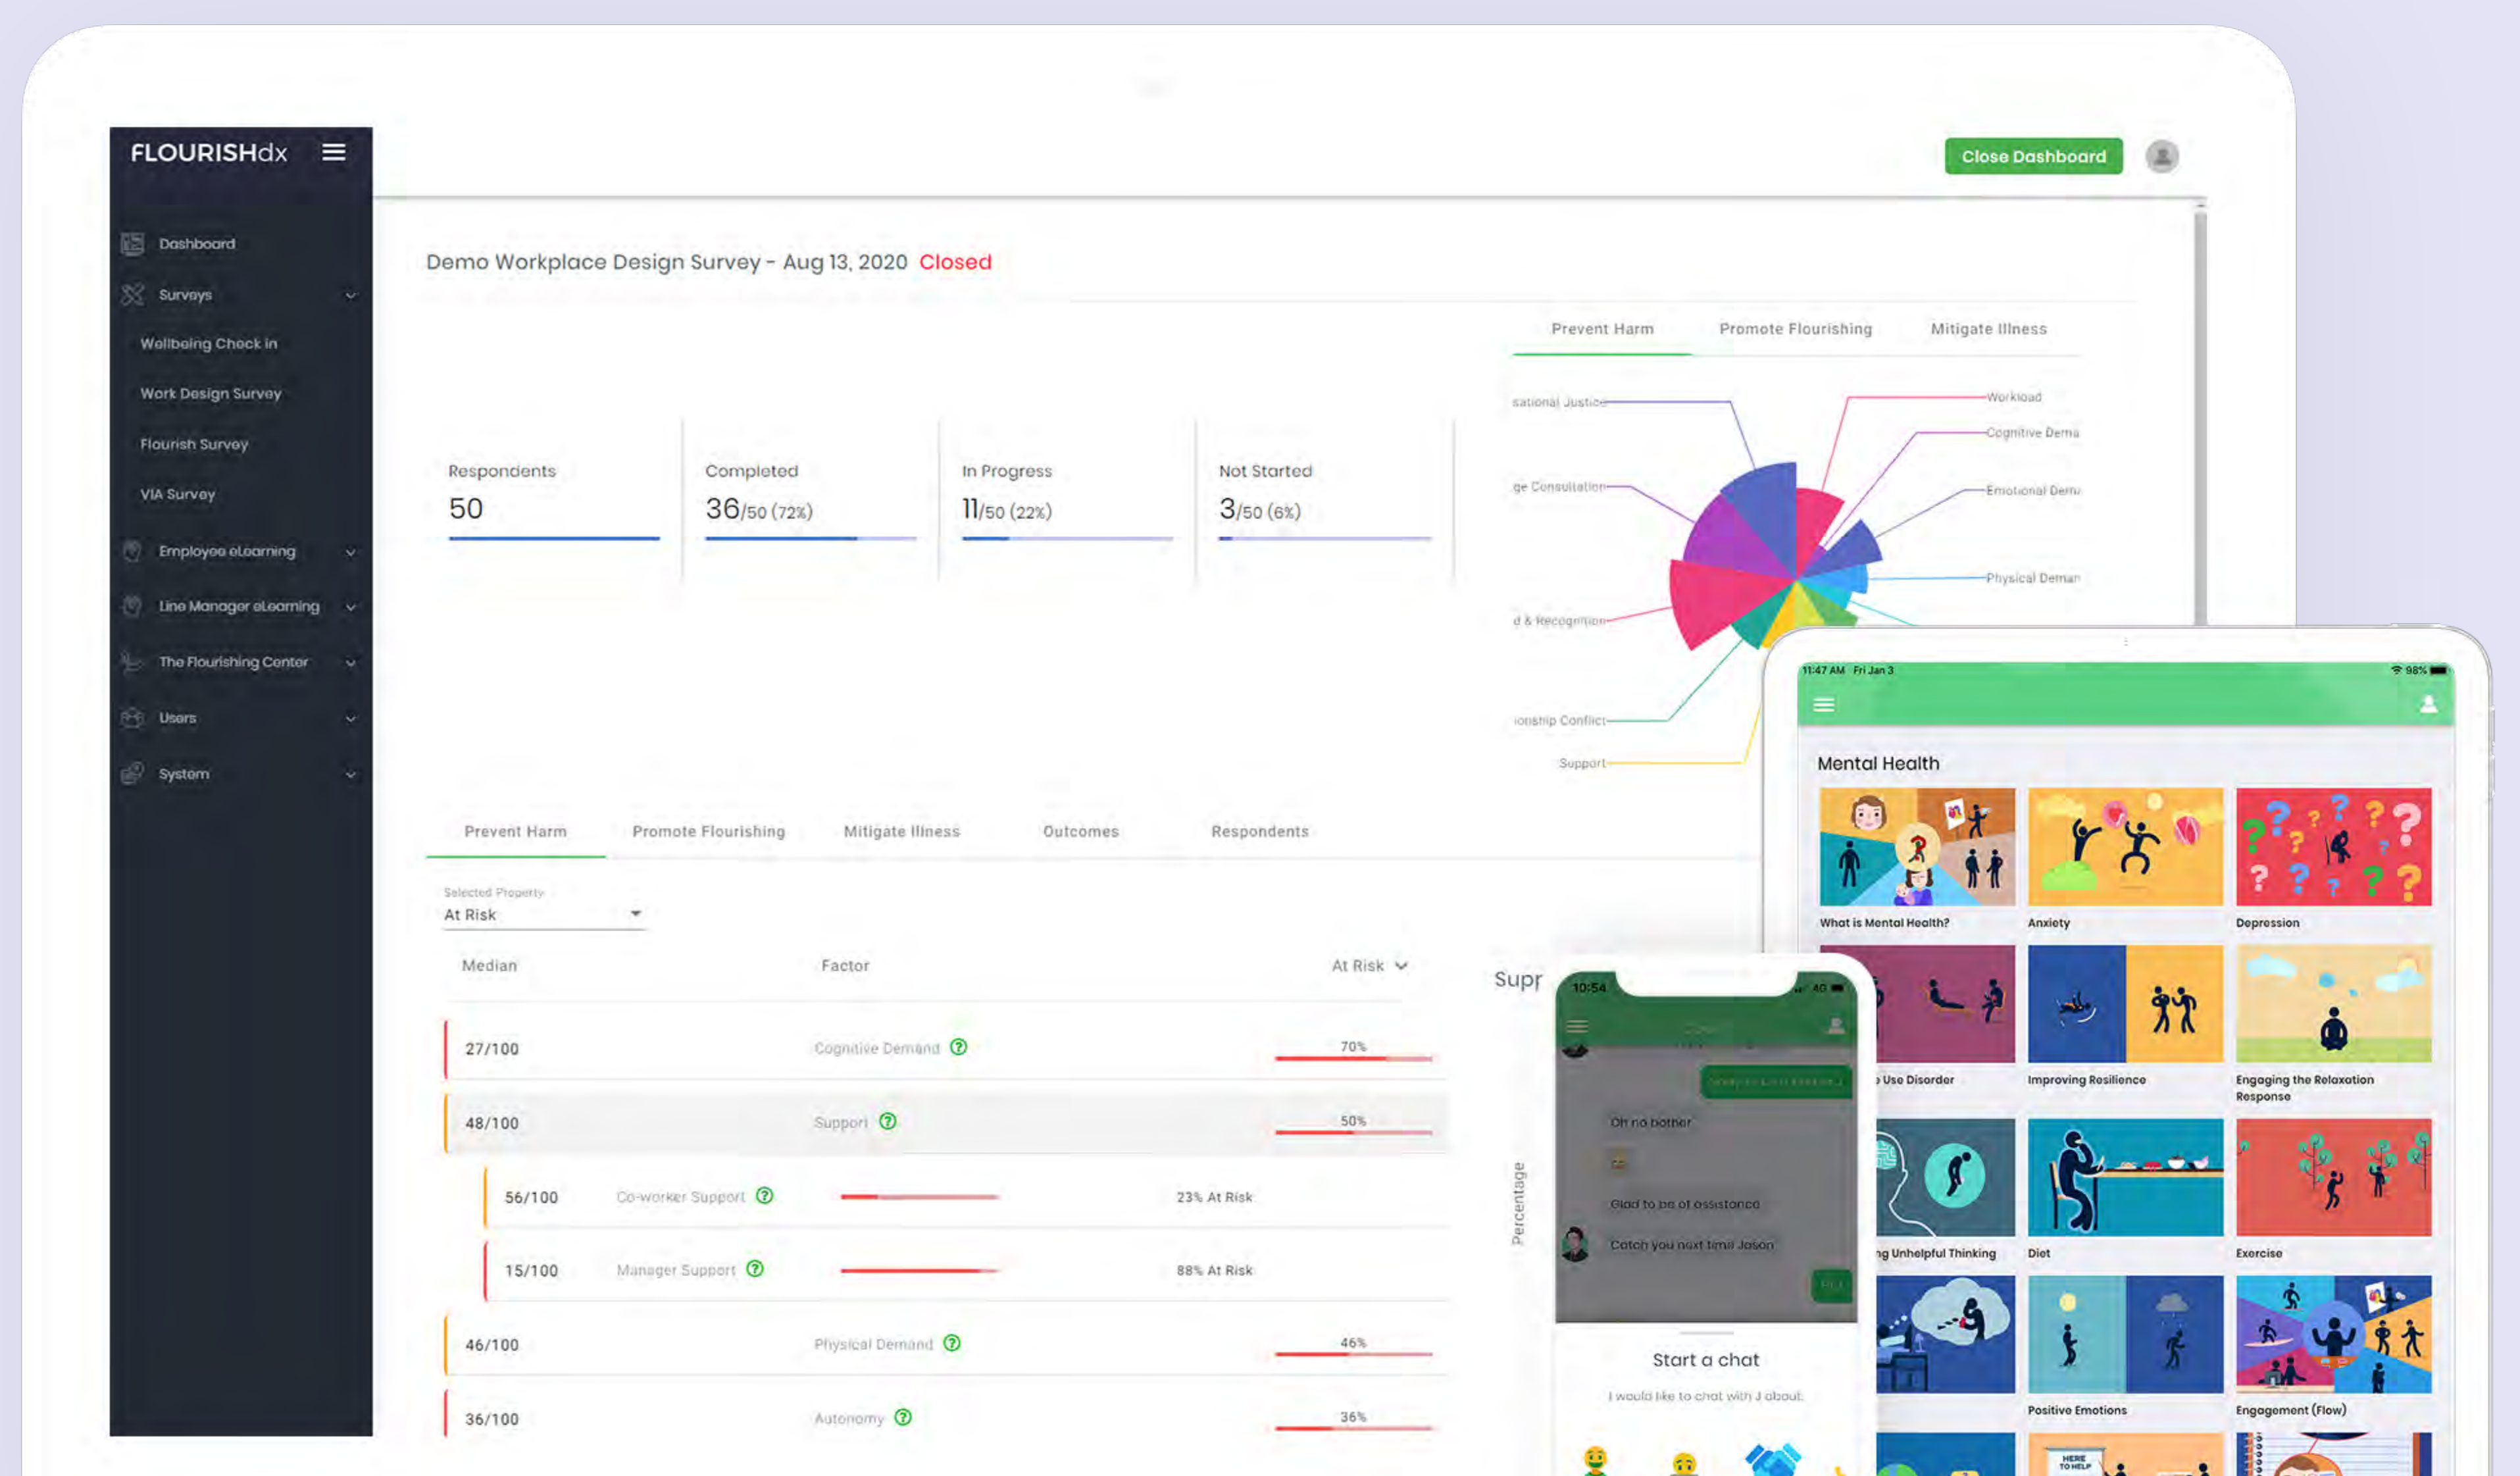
FLOURISHdx

Dashboard
Surveys
Wellbeing Check in
Work Design Survey
Flourish Survey
VIA Survey
Employee eLearning
Line Manager eLearning
The Flourishing Center
Users
System

Close Dashboard

Demo Workplace Design Survey - Aug 13, 2020 Closed

Prevent Harm Promote Flourishing Mitigate Illness

| Respondents | Completed | In Progress | Not Started |
|---|---|---|---|
| 50 | 36/50 (72%) | 11/50 (22%) | 3/50 (6%) |

sational Justice
Workload
Cognitive Dema
ge Consultation
Emotional Dem
Physical Deman
d & Recognition
ionship Conflict
Support

Prevent Harm Promote Flourishing Mitigate Illness Outcomes Respondents

Selected Property
At Risk

| Median | Factor | At Risk |
|---|---|---|
| 27/100 | Cognitive Demand | 70% |
| 48/100 | Support | 50% |
| 56/100 | Co-worker Support | 23% At Risk |
| 15/100 | Manager Support | 88% At Risk |
| 46/100 | Physical Demand | 46% |
| 36/100 | Autonomy | 36% |

Supp
Percentage

10:54
Oh no bother
Glad to be of assistance
Catch you next time Jason
Start a chat
I would like to chat with J about

11:47 AM Fri Jan 3
98%
Mental Health
What is Mental Health?
Anxiety
Depression
Use Disorder
Improving Resilience
Engaging the Relaxation Response
g Unhelpful Thinking
Diet
Exercise
Positive Emotions
Engagement (Flow)
HERE TO HELP